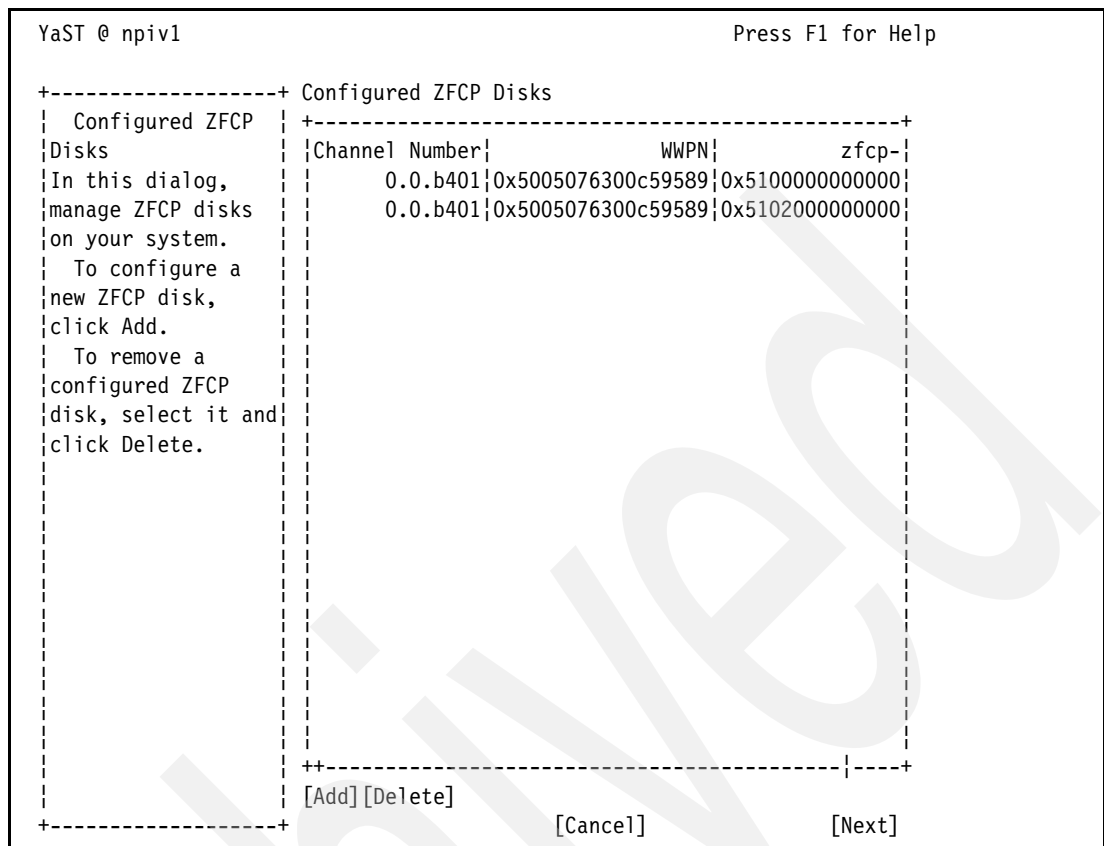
YaST @ npiv1                                                  Press F1 for Help

Configured ZFCP Disks
In this dialog, manage ZFCP disks on your system.
To configure a new ZFCP disk, click Add.
To remove a configured ZFCP disk, select it and click Delete.

Configured ZFCP Disks

| Channel Number | WWPN | zfcp- |
|---|---|---|
| 0.0.b401 | 0x5005076300c59589 | 0x5100000000000 |
| 0.0.b401 | 0x5005076300c59589 | 0x5102000000000 |

[Add] [Delete]

[Cancel]     [Next]

Archived